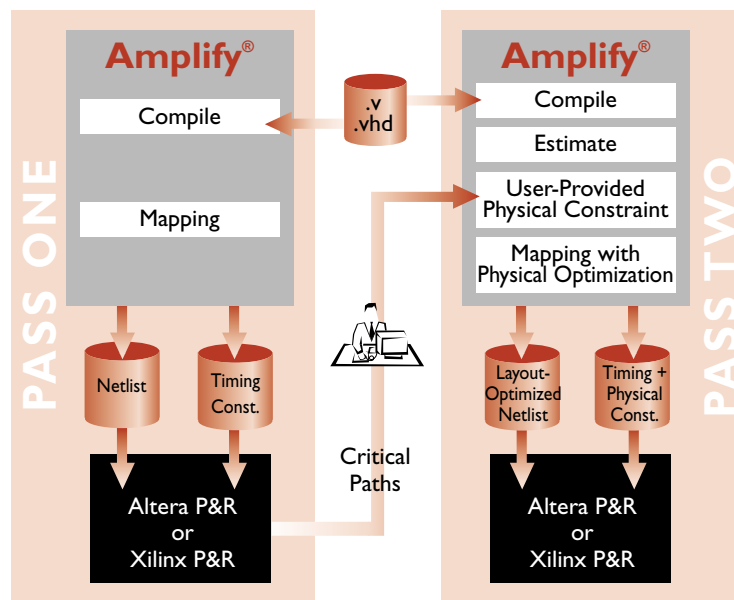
PASS ONE

Amplify®

Compile

Mapping

Netlist

Timing Const.

Altera P&R or Xilinx P&R

.v .vhd

Critical Paths

PASS TWO

Amplify®

Compile

Estimate

User-Provided Physical Constraint

Mapping with Physical Optimization

Layout-Optimized Netlist

Timing + Physical Const.

Altera P&R or Xilinx P&R